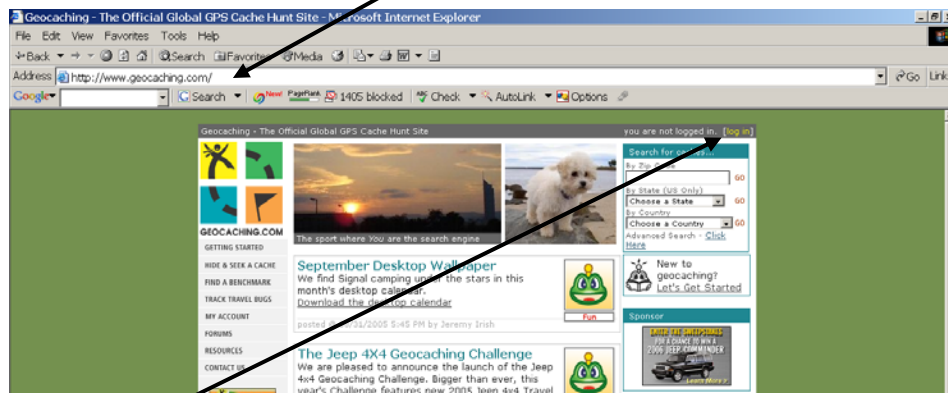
Geocaching - The Official Global GPS Cache Hunt Site - Microsoft Internet Explorer

File Edit View Favorites Tools Help

Back Search Favorites Media

Address http://www.geocaching.com/ Go Links

Google Search New! PageRank 1405 blocked Check AutoLink Options

Geocaching - The Official Global GPS Cache Hunt Site

you are not logged in. [log in]

GEOCACHING.COM

GETTING STARTED

HIDE & SEEK A CACHE

FIND A BENCHMARK

TRACK TRAVEL BUGS

MY ACCOUNT

FORUMS

RESOURCES

CONTACT US

The sport where You are the search engine

Search for caches

By Zip Code

GO

By State (US Only)

Choose a State GO

By Country

Choose a Country GO

Advanced Search - Click Here

September Desktop Wallpaper

We find Signal camping under the stars in this month's desktop calendar.

Download the desktop calendar

Fun

posted 8/31/2005 5:45 PM by Jeremy Irish

New to geocaching? Let's Get Started

Sponsor

ENTER THE SWEEPSTAKES FOR A CHANCE TO WIN A 2006 JEEP COMMANDER

The Jeep 4X4 Geocaching Challenge

We are pleased to announce the launch of the Jeep 4x4 Geocaching Challenge. Bigger than ever, this year's Challenge features new 2005 Jeep 4x4 Travel